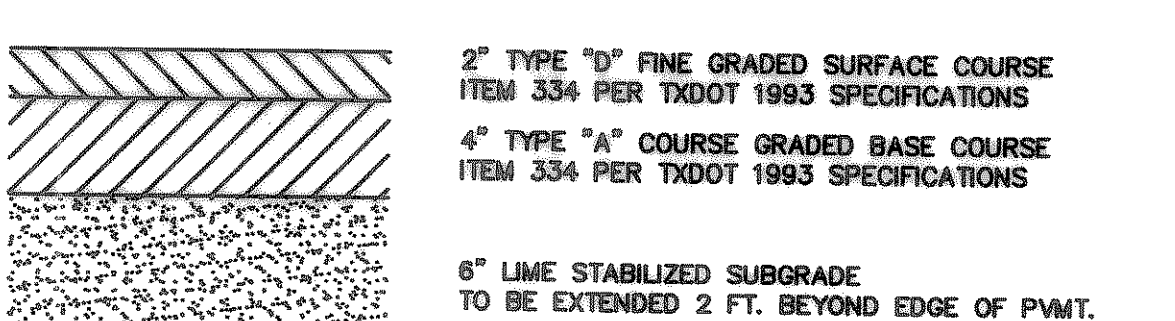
2" TYPE "D" FINE GRADED SURFACE COURSE
ITEM 334 PER TXDOT 1993 SPECIFICATIONS

4" TYPE "A" COURSE GRADED BASE COURSE
ITEM 334 PER TXDOT 1993 SPECIFICATIONS

6" LIME STABILIZED SUBGRADE
TO BE EXTENDED 2 FT. BEYOND EDGE OF PVMT.